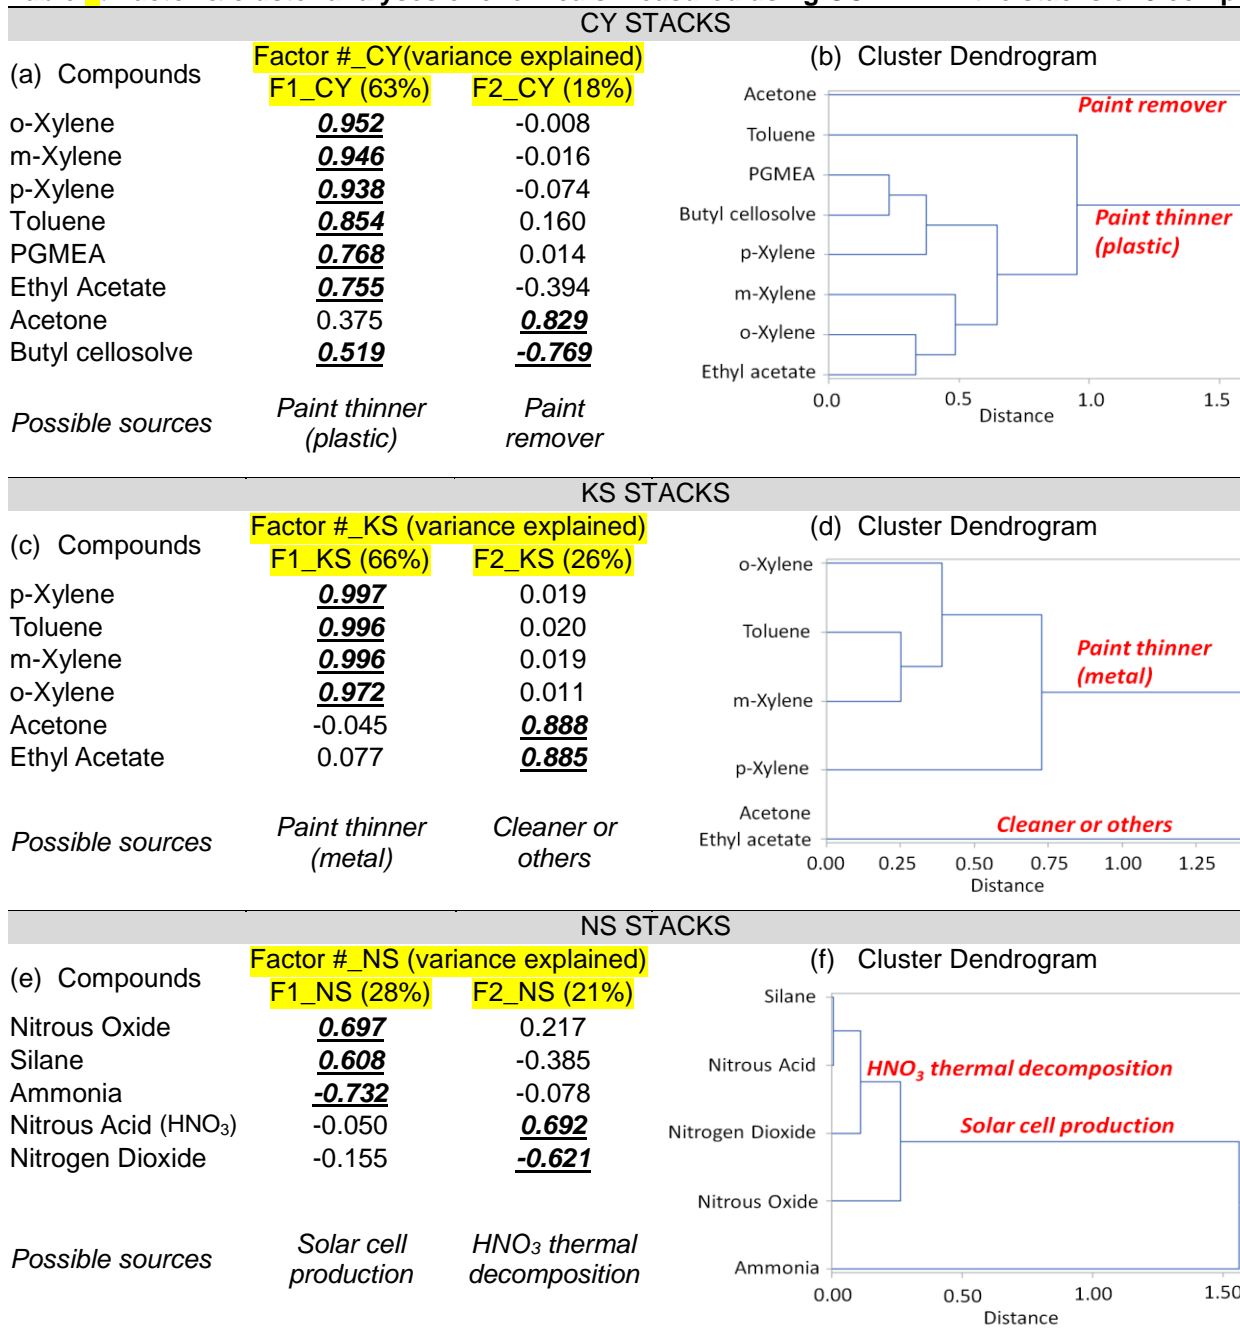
CY STACKS

(a) Compounds

| | Factor #_CY(variance explained) | |
|---|---|---|
| | F1_CY (63%) | F2_CY (18%) |
| o-Xylene | ***0.952*** | -0.008 |
| m-Xylene | ***0.946*** | -0.016 |
| p-Xylene | ***0.938*** | -0.074 |
| Toluene | ***0.854*** | 0.160 |
| PGMEA | ***0.768*** | 0.014 |
| Ethyl Acetate | ***0.755*** | -0.394 |
| Acetone | 0.375 | ***0.829*** |
| Butyl cellosolve | ***0.519*** | ***-0.769*** |
| *Possible sources* | *Paint thinner (plastic)* | *Paint remover* |

(b) Cluster Dendrogram

Acetone
Toluene
PGMEA
Butyl cellosolve
p-Xylene
m-Xylene
o-Xylene
Ethyl acetate
Paint remover
Paint thinner (plastic)
0.0 0.5 1.0 1.5
Distance

KS STACKS

(c) Compounds

| | Factor #_KS (variance explained) | |
|---|---|---|
| | F1_KS (66%) | F2_KS (26%) |
| p-Xylene | ***0.997*** | 0.019 |
| Toluene | ***0.996*** | 0.020 |
| m-Xylene | ***0.996*** | 0.019 |
| o-Xylene | ***0.972*** | 0.011 |
| Acetone | -0.045 | ***0.888*** |
| Ethyl Acetate | 0.077 | ***0.885*** |
| *Possible sources* | *Paint thinner (metal)* | *Cleaner or others* |

(d) Cluster Dendrogram

o-Xylene
Toluene
m-Xylene
p-Xylene
Acetone
Ethyl acetate
Paint thinner (metal)
Cleaner or others
0.00 0.25 0.50 0.75 1.00 1.25
Distance

NS STACKS

(e) Compounds

| | Factor #_NS (variance explained) | |
|---|---|---|
| | F1_NS (28%) | F2_NS (21%) |
| Nitrous Oxide | ***0.697*** | 0.217 |
| Silane | ***0.608*** | -0.385 |
| Ammonia | ***-0.732*** | -0.078 |
| Nitrous Acid ($HNO_3$) | -0.050 | ***0.692*** |
| Nitrogen Dioxide | -0.155 | ***-0.621*** |
| *Possible sources* | *Solar cell production* | *$HNO_3$ thermal decomposition* |

(f) Cluster Dendrogram

Silane
Nitrous Acid
Nitrogen Dioxide
Nitrous Oxide
Ammonia
$HNO_3$ thermal decomposition
Solar cell production
0.00 0.50 1.00 1.50
Distance